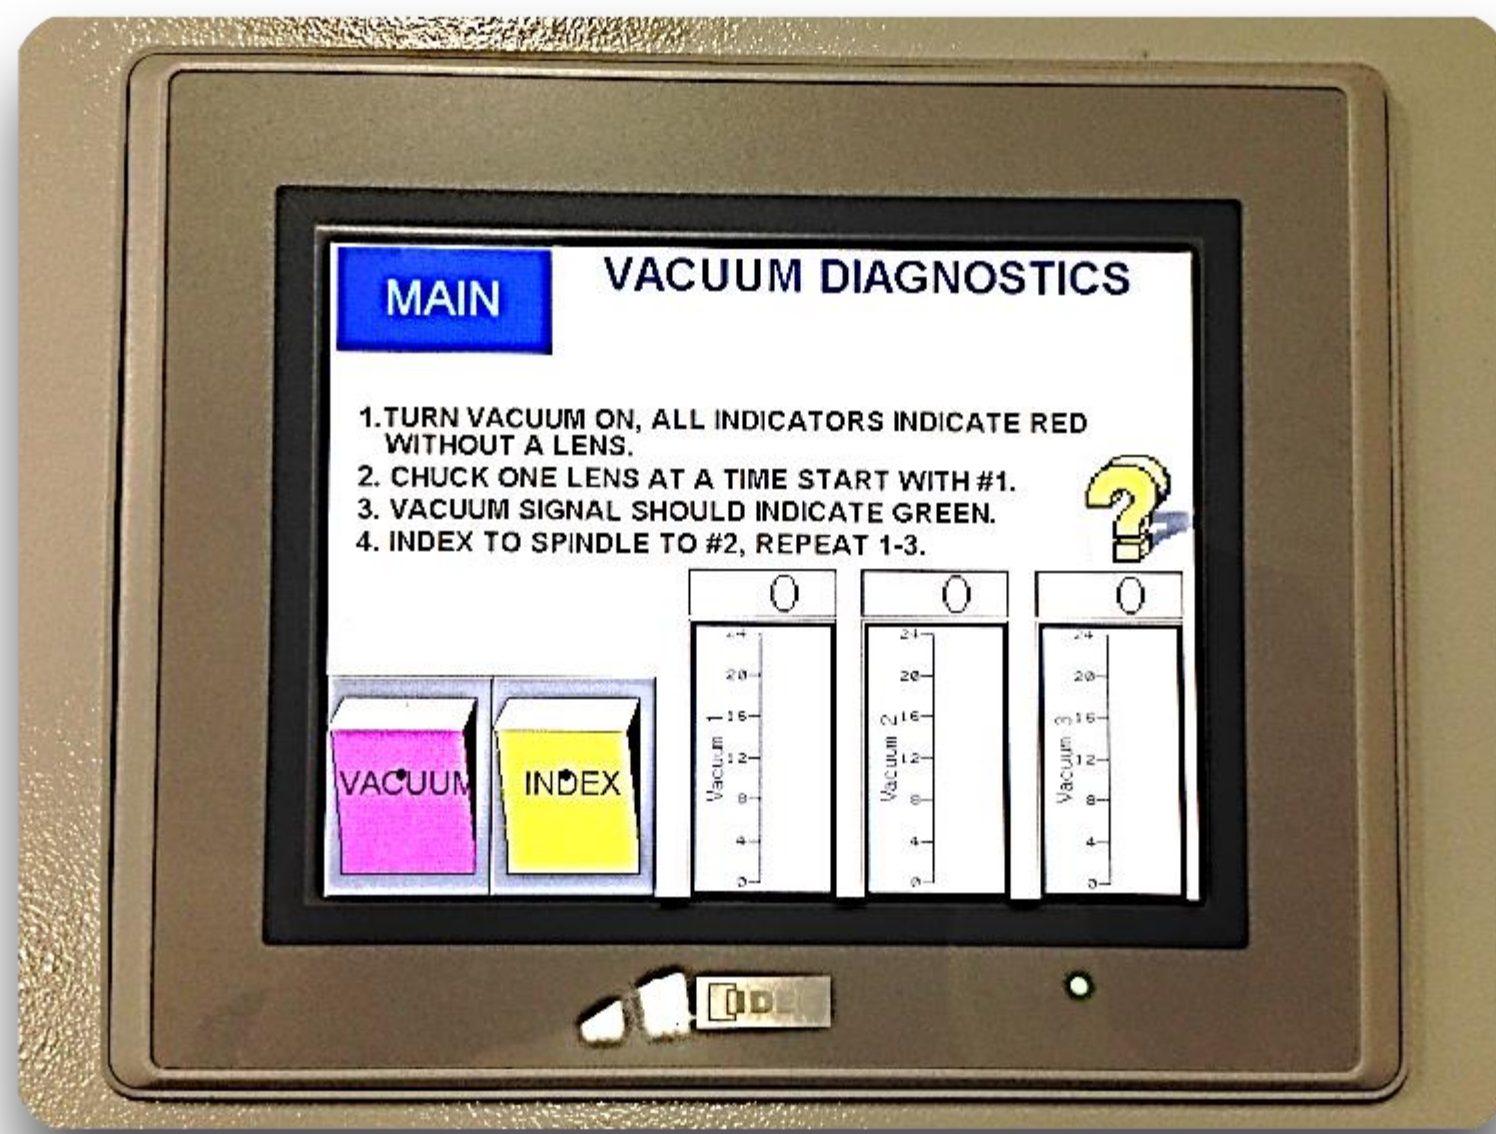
MAIN

VACUUM DIAGNOSTICS

1.TURN VACUUM ON, ALL INDICATORS INDICATE RED WITHOUT A LENS.
2. CHUCK ONE LENS AT A TIME START WITH #1.
3. VACUUM SIGNAL SHOULD INDICATE GREEN.
4. INDEX TO SPINDLE TO #2, REPEAT 1-3.

?

0

0

0

24
20
16
12
8
4
0
Vacuum 1

24
20
16
12
8
4
0
Vacuum 2

24
20
16
12
8
4
0
Vacuum 3

VACUUM

INDEX

IDE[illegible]